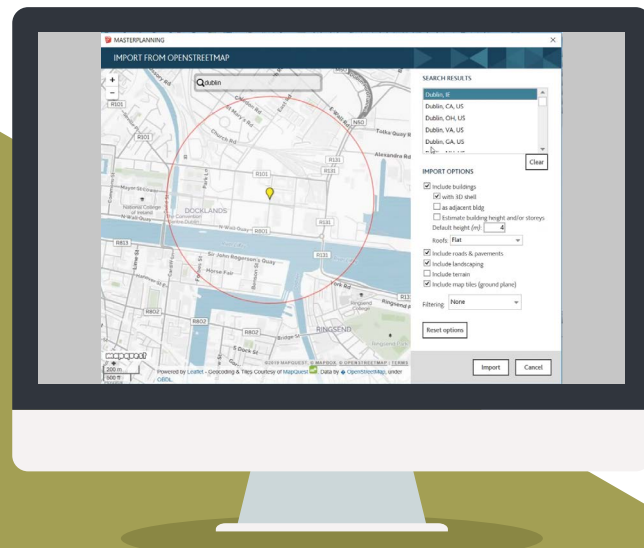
MASTERPLANNING
×
IMPORT FROM OPENSTREETMAP
+
−
dublin
R101
R101
Church Rd
N50
Tolka Quay Rd
Alexandra Rd
R131
R101
R131
Mayor St Lower
National College of Ireland
DOCKLANDS
R131
N Wall Quay
R801
R813
Sir John Rogerson's Quay
Forbes St
Hanover Quay
Horse Fair
R131
R802
R802
RINGSEND
Ringsend Rd
mapquest
200 m
500 ft
Powered by Leaflet - Geocoding & Tiles Courtesy of MapQuest Data by OpenStreetMap, under ODbL.
©2019 MAPQUEST, © MAPBOX, © OPENSTREETMAP | TERMS
SEARCH RESULTS
Dublin, IE
Dublin, CA, US
Dublin, OH, US
Dublin, VA, US
Dublin, GA, US
Clear
IMPORT OPTIONS
Include buildings
with 3D shell
as adjacent bldg
Estimate building height and/or storeys
Default height (m): 4
Roofs: Flat
Include roads & pavements
Include landscaping
Include terrain
Include map tiles (ground plane)
Filtering: None
Reset options
Import
Cancel